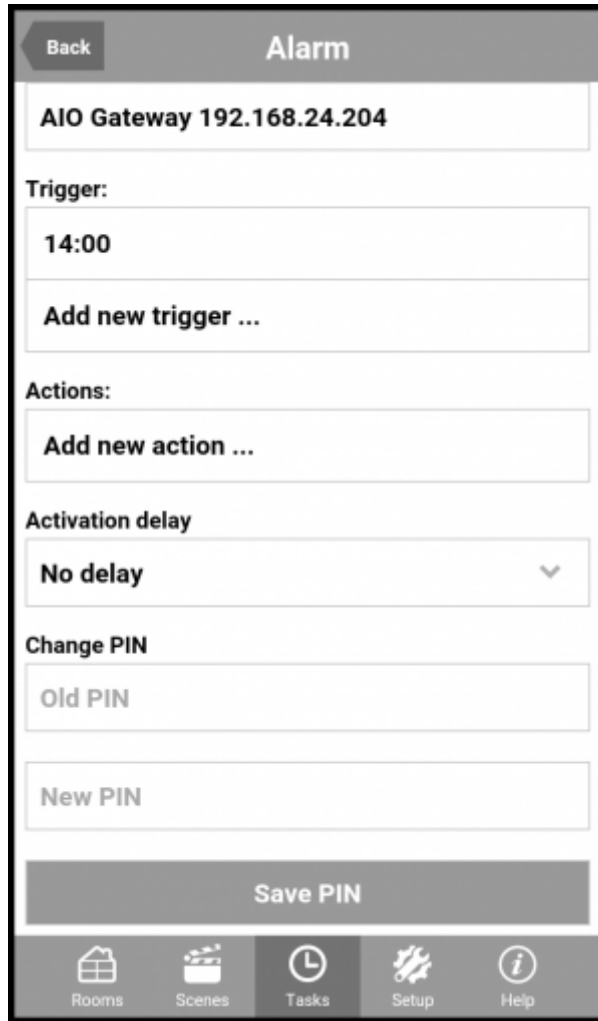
Back

Alarm

AIO Gateway 192.168.24.204

Trigger:

14:00

Add new trigger ...

Actions:

Add new action ...

Activation delay

No delay

Change PIN

Old PIN

New PIN

Save PIN

Rooms

Scenes

Tasks

Setup

Help